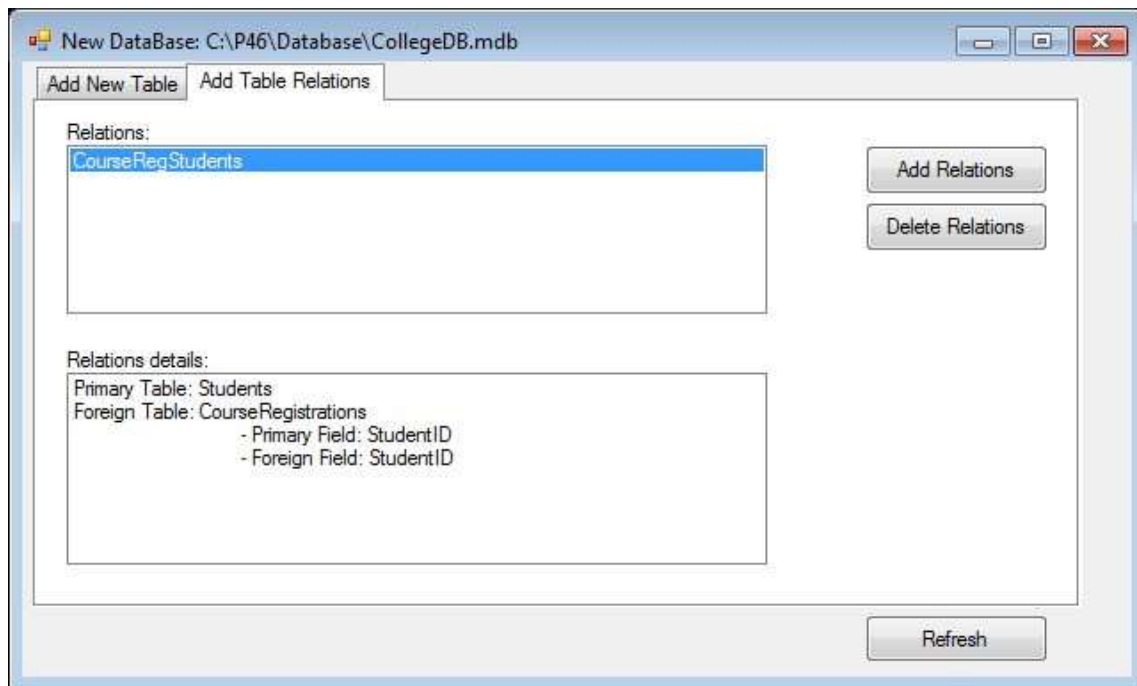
New DataBase: C:\P46\Database\CollegeDB.mdb

Add New Table
Add Table Relations

Relations:
CourseRegStudents

Add Relations
Delete Relations

Relations details:
Primary Table: Students
Foreign Table: CourseRegistrations
- Primary Field: StudentID
- Foreign Field: StudentID

Refresh